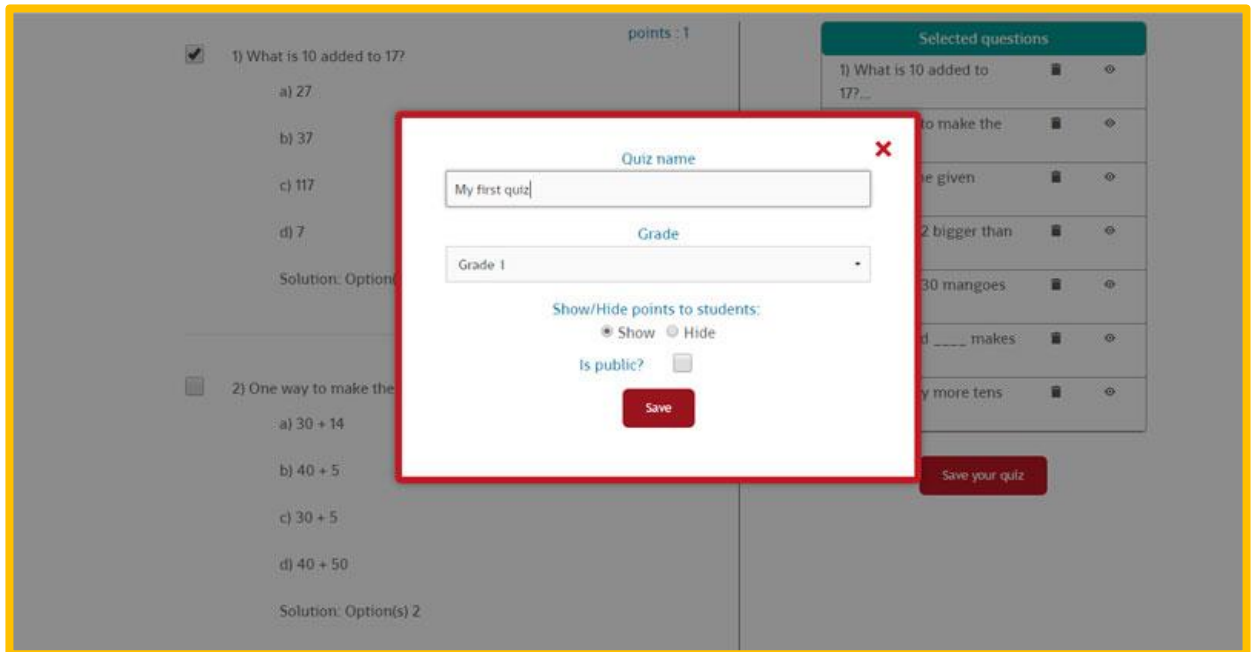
1) What is 10 added to 17?

points : 1

a) 27

b) 37

c) 117

d) 7

Solution: Option(

2) One way to make the

a) 30 + 14

b) 40 + 5

c) 30 + 5

d) 40 + 50

Solution: Option(s) 2

Selected questions

1) What is 10 added to 17?...

to make the

e given

2 bigger than

30 mangoes

d ____ makes

y more tens

Save your quiz

Quiz name

My first quiz

Grade

Grade 1

Show/Hide points to students:

Show Hide

Is public?

Save